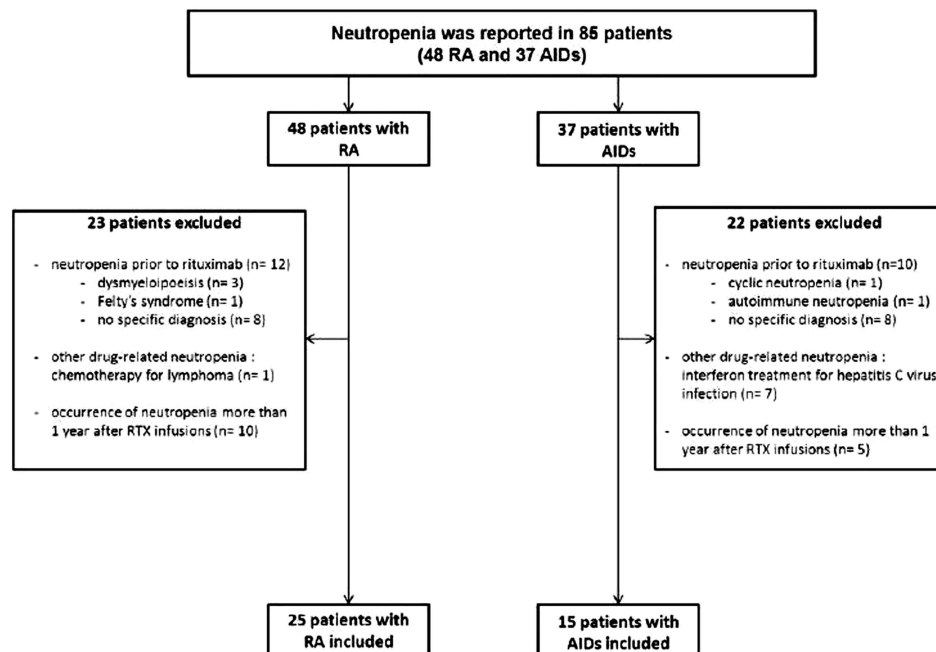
Neutropenia was reported in 85 patients
(48 RA and 37 AIDs)

48 patients with RA

37 patients with AIDs

23 patients excluded

- neutropenia prior to rituximab (n= 12)
  - dysmyeloipoeisis (n= 3)
  - Felty's syndrome (n= 1)
  - no specific diagnosis (n= 8)
- other drug-related neutropenia : chemotherapy for lymphoma (n= 1)
- occurrence of neutropenia more than 1 year after RTX infusions (n= 10)

22 patients excluded

- neutropenia prior to rituximab (n=10)
  - cyclic neutropenia (n= 1)
  - autoimmune neutropenia (n= 1)
  - no specific diagnosis (n= 8)
- other drug-related neutropenia : interferon treatment for hepatitis C virus infection (n= 7)
- occurrence of neutropenia more than 1 year after RTX infusions (n= 5)

25 patients with RA included

15 patients with AIDs included